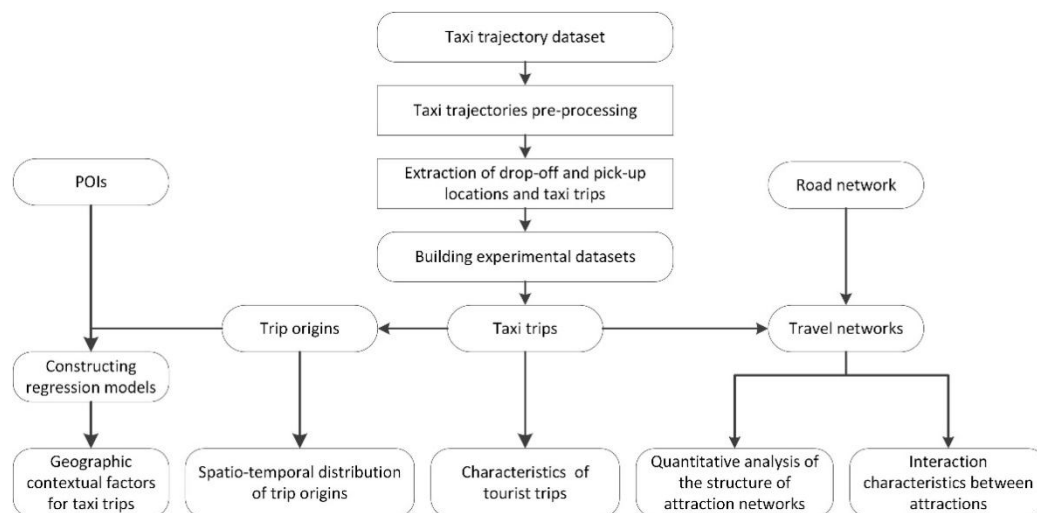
Taxi trajectory dataset

Taxi trajectories pre-processing

Extraction of drop-off and pick-up locations and taxi trips

Building experimental datasets

POIs

Road network

Trip origins

Taxi trips

Travel networks

Constructing regression models

Geographic contextual factors for taxi trips

Spatio-temporal distribution of trip origins

Characteristics of tourist trips

Quantitative analysis of the structure of attraction networks

Interaction characteristics between attractions